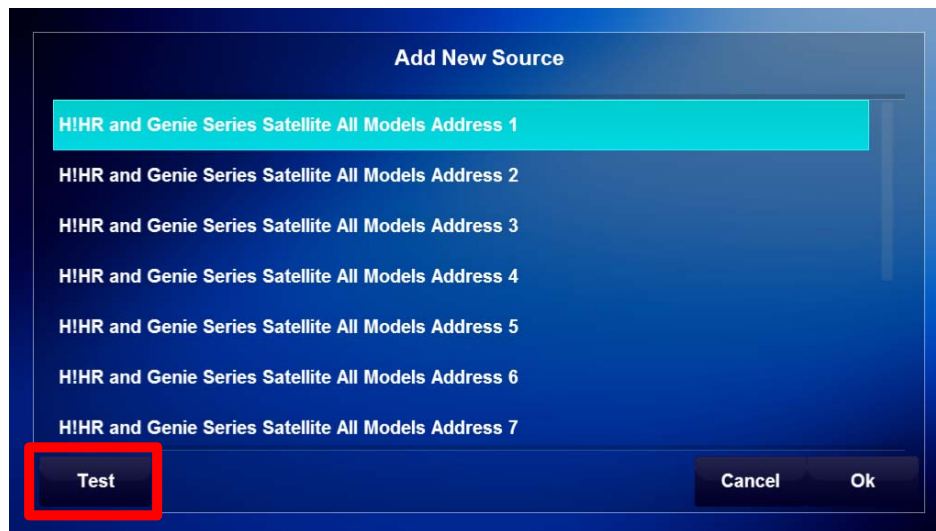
Add New Source

H!HR and Genie Series Satellite All Models Address 1

H!HR and Genie Series Satellite All Models Address 2

H!HR and Genie Series Satellite All Models Address 3

H!HR and Genie Series Satellite All Models Address 4

H!HR and Genie Series Satellite All Models Address 5

H!HR and Genie Series Satellite All Models Address 6

H!HR and Genie Series Satellite All Models Address 7

Test

Cancel

Ok